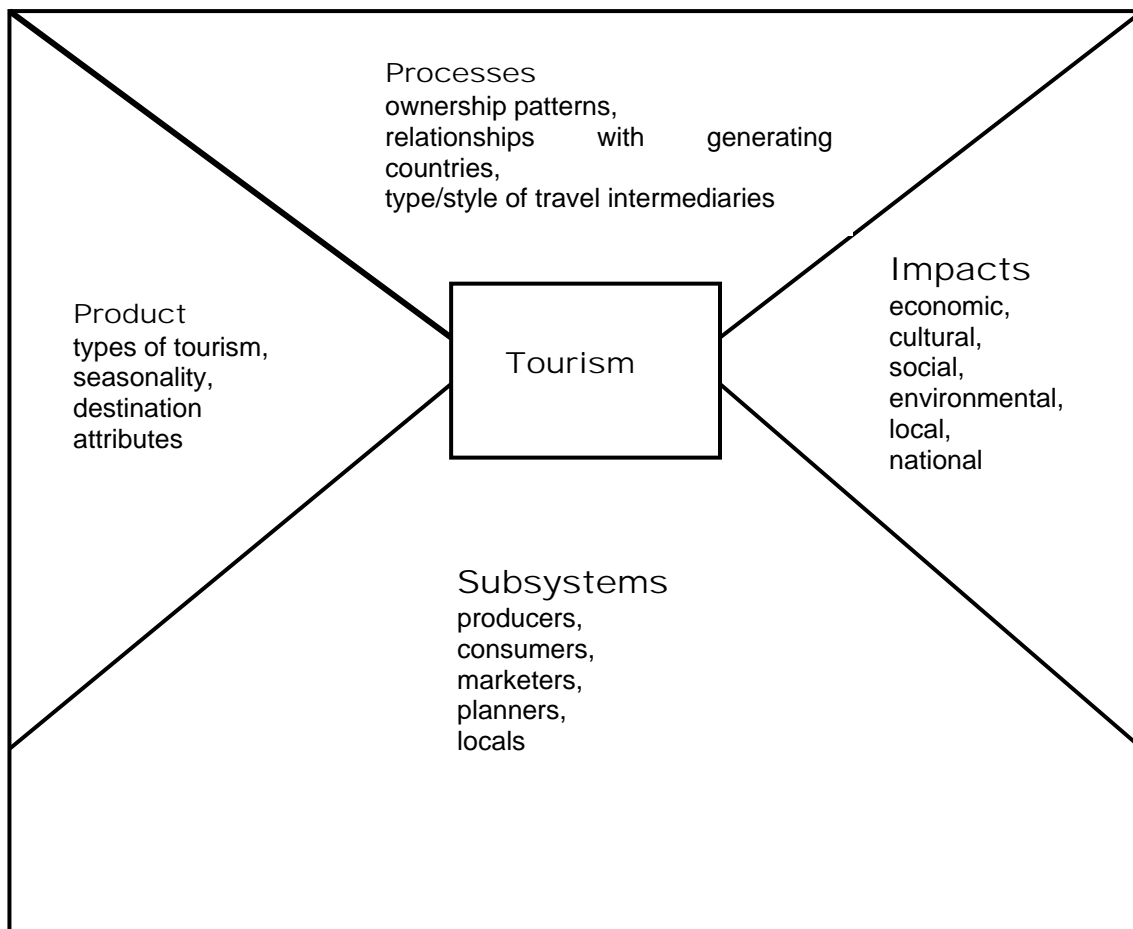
Processes
ownership patterns, relationships with generating countries, type/style of travel intermediaries

Product
types of tourism, seasonality, destination attributes

Tourism

Impacts
economic, cultural, social, environmental, local, national

Subsystems
producers, consumers, marketers, planners, locals